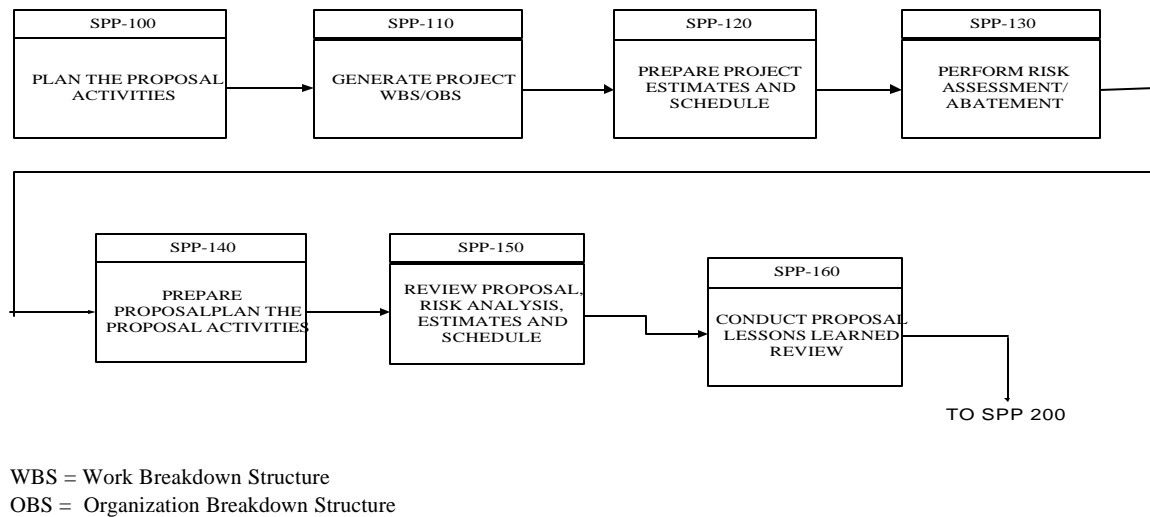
SPP-100

PLAN THE PROPOSAL ACTIVITIES

SPP-110

GENERATE PROJECT WBS/OBS

SPP-120

PREPARE PROJECT ESTIMATES AND SCHEDULE

SPP-130

PERFORM RISK ASSESSMENT/ ABATEMENT

SPP-140

PREPARE PROPOSALPLAN THE PROPOSAL ACTIVITIES

SPP-150

REVIEW PROPOSAL, RISK ANALYSIS, ESTIMATES AND SCHEDULE

SPP-160

CONDUCT PROPOSAL LESSONS LEARNED REVIEW

TO SPP 200

WBS = Work Breakdown Structure

OBS = Organization Breakdown Structure